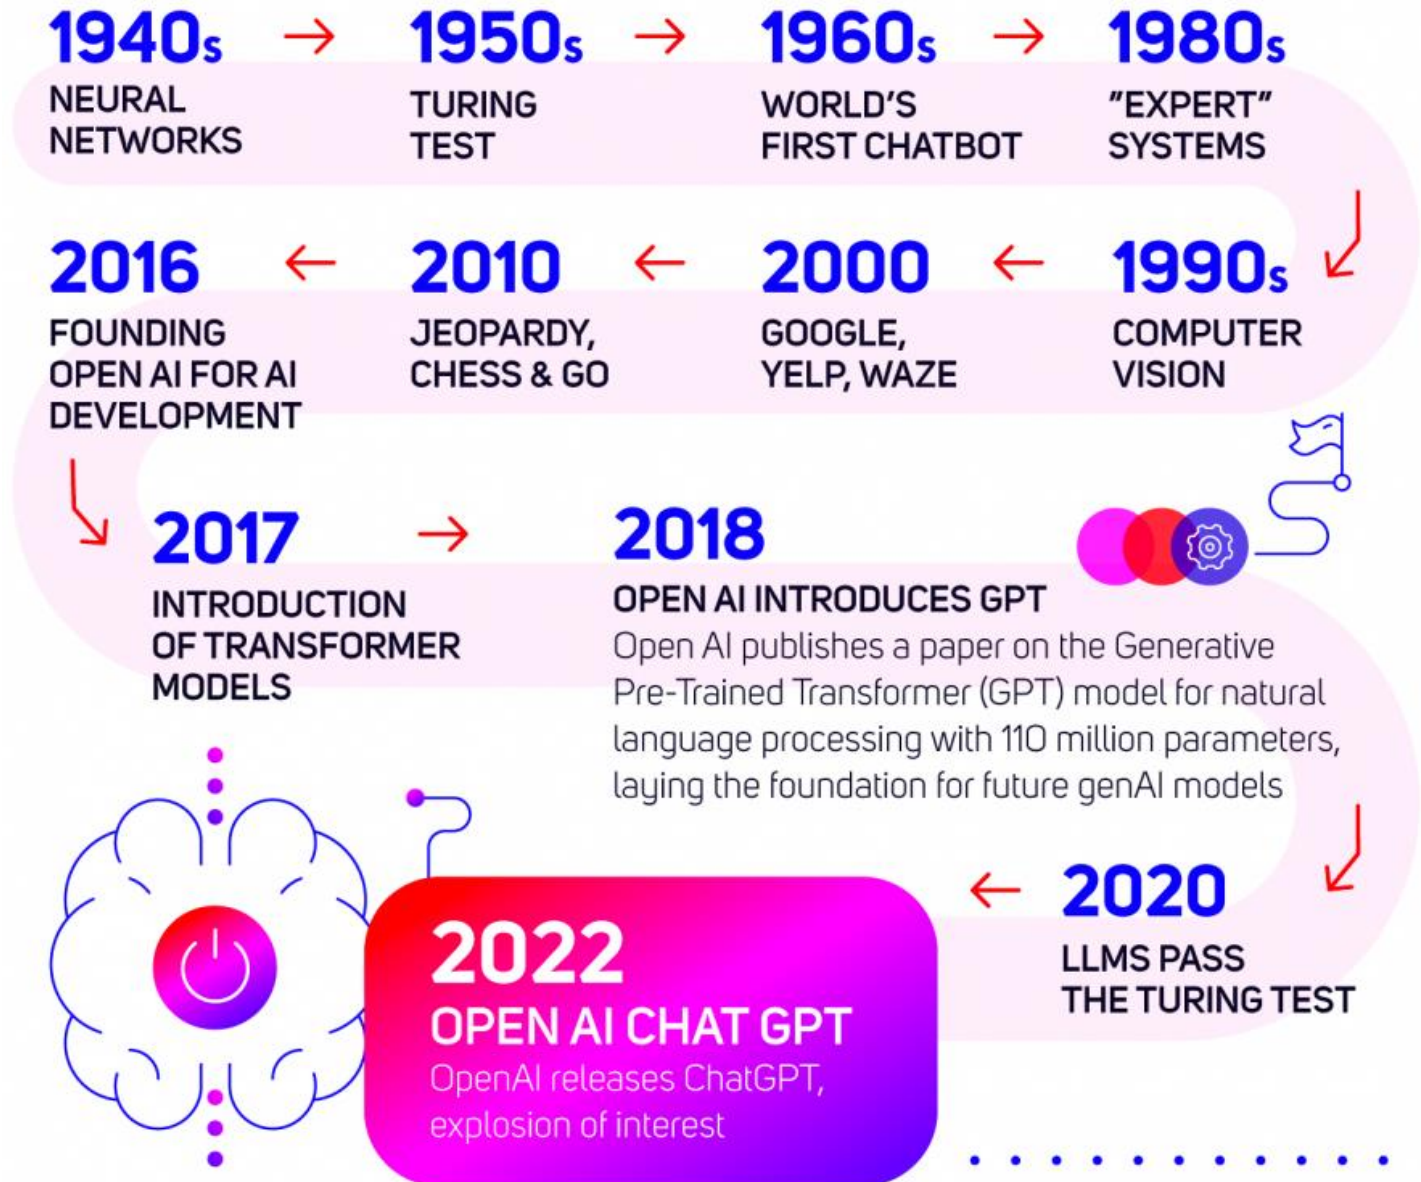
1940s
NEURAL NETWORKS

1950s
TURING TEST

1960s
WORLD'S FIRST CHATBOT

1980s
"EXPERT" SYSTEMS

1990s
COMPUTER VISION

2000
GOOGLE, YELP, WAZE

2010
JEOPARDY, CHESS & GO

2016
FOUNDING OPEN AI FOR AI DEVELOPMENT

2017
INTRODUCTION OF TRANSFORMER MODELS

2018
OPEN AI INTRODUCES GPT
Open AI publishes a paper on the Generative Pre-Trained Transformer (GPT) model for natural language processing with 110 million parameters, laying the foundation for future genAI models

2020
LLMS PASS THE TURING TEST

2022
OPEN AI CHAT GPT
OpenAI releases ChatGPT, explosion of interest